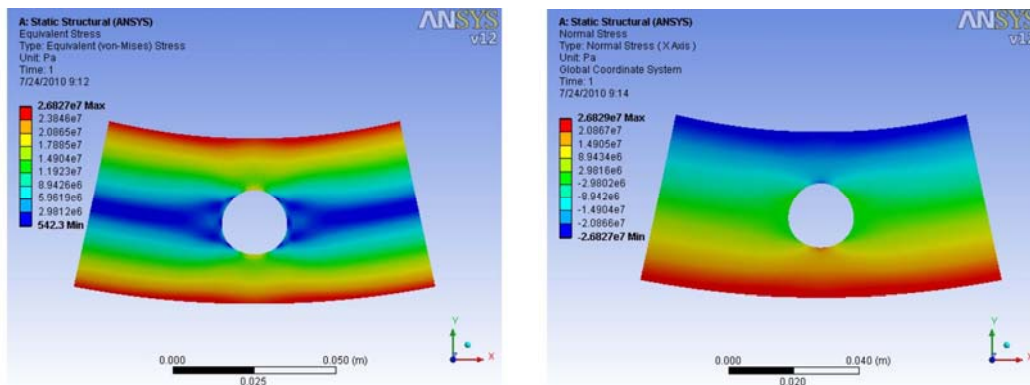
A: Static Structural (ANSYS)
Equivalent Stress
Type: Equivalent (von-Mises) Stress
Unit: Pa
Time: 1
7/24/2010 9:12

ANSYS
v12

2.6827e7 Max
2.3846e7
2.0865e7
1.7885e7
1.4904e7
1.1923e7
8.9426e6
5.9619e6
2.9812e6
542.3 Min

Y
X

0.000
0.025
0.050 (m)

A: Static Structural (ANSYS)
Normal Stress
Type: Normal Stress (X Axis)
Unit: Pa
Global Coordinate System
Time: 1
7/24/2010 9:14

ANSYS
v12

2.6829e7 Max
2.0867e7
1.4905e7
8.9434e6
2.9816e6
-2.9802e6
-8.942e6
-1.4904e7
-2.0866e7
-2.6827e7 Min

Y
X

0.000
0.020
0.040 (m)